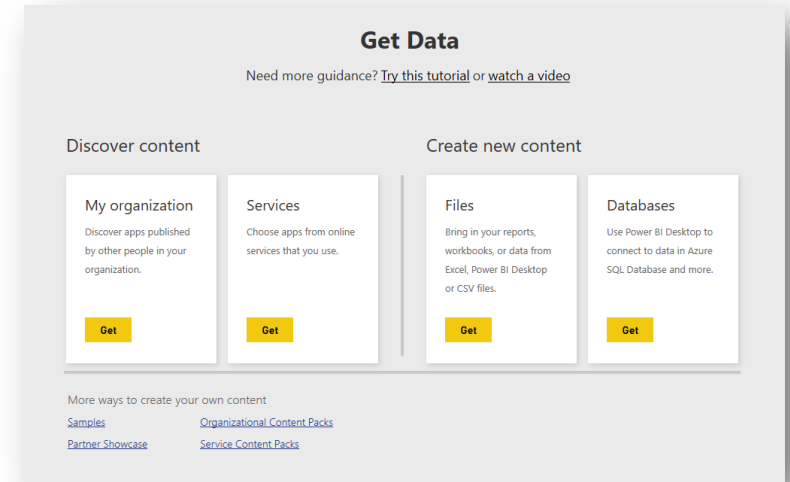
Get Data

Need more guidance? Try this tutorial or watch a video

Discover content

My organization
Discover apps published by other people in your organization.
Get

Services
Choose apps from online services that you use.
Get

Create new content

Files
Bring in your reports, workbooks, or data from Excel, Power BI Desktop or CSV files.
Get

Databases
Use Power BI Desktop to connect to data in Azure SQL Database and more.
Get

More ways to create your own content
Samples
Partner Showcase
Organizational Content Packs
Service Content Packs